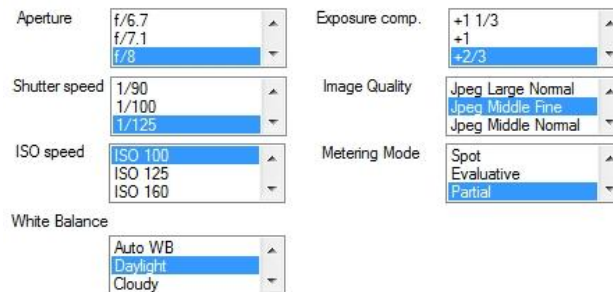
Aperture
f/6.7
f/7.1
f/8

Exposure comp.
+1 1/3
+1
+2/3

Shutter speed
1/90
1/100
1/125

Image Quality
Jpeg Large Normal
Jpeg Middle Fine
Jpeg Middle Normal

ISO speed
ISO 100
ISO 125
ISO 160

Metering Mode
Spot
Evaluative
Partial

White Balance
Auto WB
Daylight
Cloudy